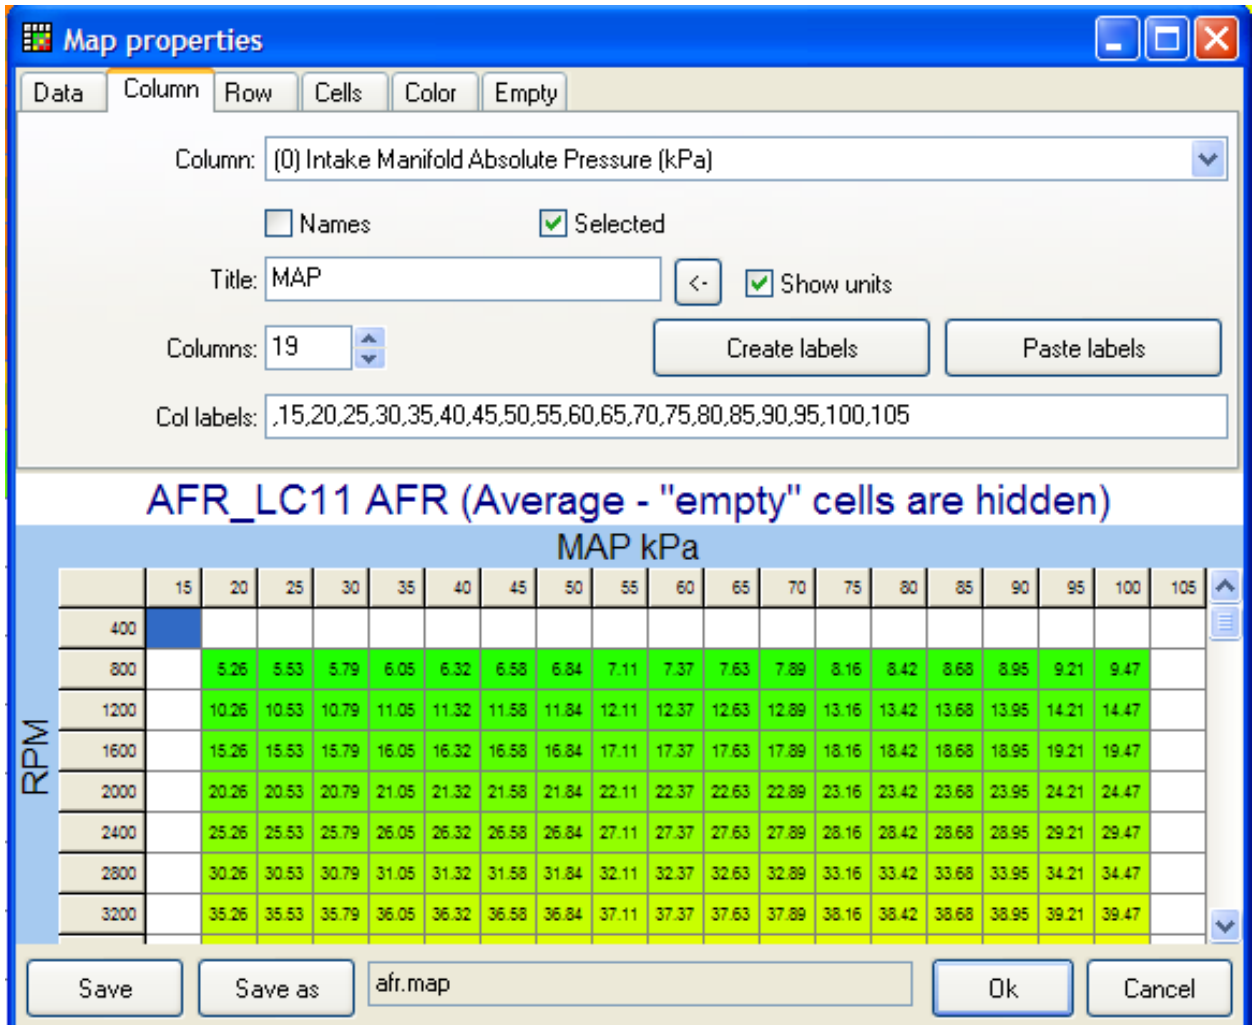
Map properties

Data | Column | Row | Cells | Color | Empty

Column: (0) Intake Manifold Absolute Pressure (kPa)

Names
Selected

Title: MAP
<-
Show units

Columns: 19
Create labels
Paste labels

Col labels: ,15,20,25,30,35,40,45,50,55,60,65,70,75,80,85,90,95,100,105

AFR_LC11 AFR (Average - "empty" cells are hidden)

MAP kPa

RPM

| | 15 | 20 | 25 | 30 | 35 | 40 | 45 | 50 | 55 | 60 | 65 | 70 | 75 | 80 | 85 | 90 | 95 | 100 | 105 |
|---|---|---|---|---|---|---|---|---|---|---|---|---|---|---|---|---|---|---|---|
| 400 | | | | | | | | | | | | | | | | | | | |
| 800 | | 5.26 | 5.53 | 5.79 | 6.05 | 6.32 | 6.58 | 6.84 | 7.11 | 7.37 | 7.63 | 7.89 | 8.16 | 8.42 | 8.68 | 8.95 | 9.21 | 9.47 | |
| 1200 | | 10.26 | 10.53 | 10.79 | 11.05 | 11.32 | 11.58 | 11.84 | 12.11 | 12.37 | 12.63 | 12.89 | 13.16 | 13.42 | 13.68 | 13.95 | 14.21 | 14.47 | |
| 1600 | | 15.26 | 15.53 | 15.79 | 16.05 | 16.32 | 16.58 | 16.84 | 17.11 | 17.37 | 17.63 | 17.89 | 18.16 | 18.42 | 18.68 | 18.95 | 19.21 | 19.47 | |
| 2000 | | 20.26 | 20.53 | 20.79 | 21.05 | 21.32 | 21.58 | 21.84 | 22.11 | 22.37 | 22.63 | 22.89 | 23.16 | 23.42 | 23.68 | 23.95 | 24.21 | 24.47 | |
| 2400 | | 25.26 | 25.53 | 25.79 | 26.05 | 26.32 | 26.58 | 26.84 | 27.11 | 27.37 | 27.63 | 27.89 | 28.16 | 28.42 | 28.68 | 28.95 | 29.21 | 29.47 | |
| 2800 | | 30.26 | 30.53 | 30.79 | 31.05 | 31.32 | 31.58 | 31.84 | 32.11 | 32.37 | 32.63 | 32.89 | 33.16 | 33.42 | 33.68 | 33.95 | 34.21 | 34.47 | |
| 3200 | | 35.26 | 35.53 | 35.79 | 36.05 | 36.32 | 36.58 | 36.84 | 37.11 | 37.37 | 37.63 | 37.89 | 38.16 | 38.42 | 38.68 | 38.95 | 39.21 | 39.47 | |

Save | Save as | afr.map | Ok | Cancel